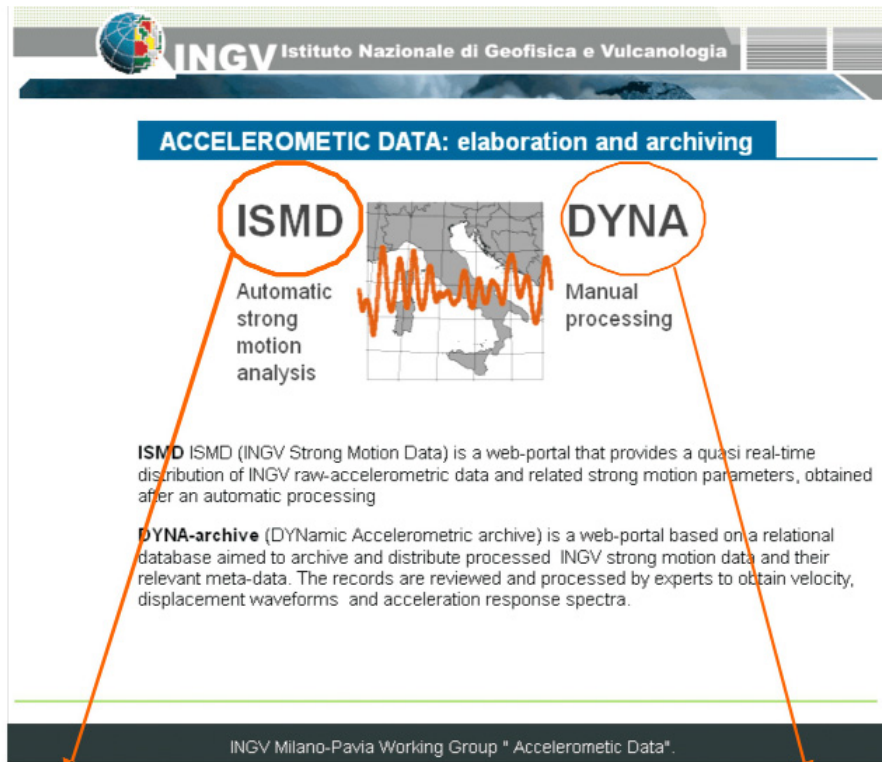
INGV Istituto Nazionale di Geofisica e Vulcanologia

ACCELEROMETIC DATA: elaboration and archiving

ISMD

Automatic strong motion analysis

DYNA

Manual processing

**ISMD** ISMD (INGV Strong Motion Data) is a web-portal that provides a quasi real-time distribution of INGV raw-accelerometric data and related strong motion parameters, obtained after an automatic processing

**DYNA-archive** (DYNamic Accelerometric archive) is a web-portal based on a relational database aimed to archive and distribute processed INGV strong motion data and their relevant meta-data. The records are reviewed and processed by experts to obtain velocity, displacement waveforms and acceleration response spectra.

INGV Milano-Pavia Working Group " Accelerometic Data".